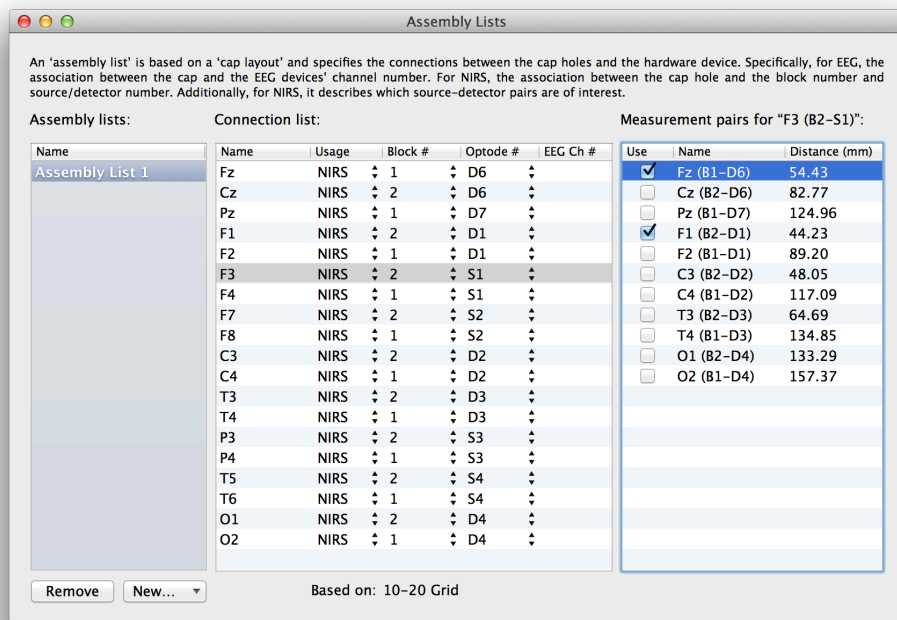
Assembly Lists

An 'assembly list' is based on a 'cap layout' and specifies the connections between the cap holes and the hardware device. Specifically, for EEG, the association between the cap and the EEG devices' channel number. For NIRS, the association between the cap hole and the block number and source/detector number. Additionally, for NIRS, it describes which source-detector pairs are of interest.

Assembly lists:

| Name |
|---|
| Assembly List 1 |

Connection list:

| Name | Usage | Block # | Optode # | EEG Ch # |
|---|---|---|---|---|
| Fz | NIRS | 1 | D6 | |
| Cz | NIRS | 2 | D6 | |
| Pz | NIRS | 1 | D7 | |
| F1 | NIRS | 2 | D1 | |
| F2 | NIRS | 1 | D1 | |
| F3 | NIRS | 2 | S1 | |
| F4 | NIRS | 1 | S1 | |
| F7 | NIRS | 2 | S2 | |
| F8 | NIRS | 1 | S2 | |
| C3 | NIRS | 2 | D2 | |
| C4 | NIRS | 1 | D2 | |
| T3 | NIRS | 2 | D3 | |
| T4 | NIRS | 1 | D3 | |
| P3 | NIRS | 2 | S3 | |
| P4 | NIRS | 1 | S3 | |
| T5 | NIRS | 2 | S4 | |
| T6 | NIRS | 1 | S4 | |
| O1 | NIRS | 2 | D4 | |
| O2 | NIRS | 1 | D4 | |

Measurement pairs for "F3 (B2-S1)":

| Use | Name | Distance (mm) |
|---|---|---|
| ☑ | Fz (B1-D6) | 54.43 |
| ☐ | Cz (B2-D6) | 82.77 |
| ☐ | Pz (B1-D7) | 124.96 |
| ☑ | F1 (B2-D1) | 44.23 |
| ☐ | F2 (B1-D1) | 89.20 |
| ☐ | C3 (B2-D2) | 48.05 |
| ☐ | C4 (B1-D2) | 117.09 |
| ☐ | T3 (B2-D3) | 64.69 |
| ☐ | T4 (B1-D3) | 134.85 |
| ☐ | O1 (B2-D4) | 133.29 |
| ☐ | O2 (B1-D4) | 157.37 |

Remove New...

Based on: 10-20 Grid